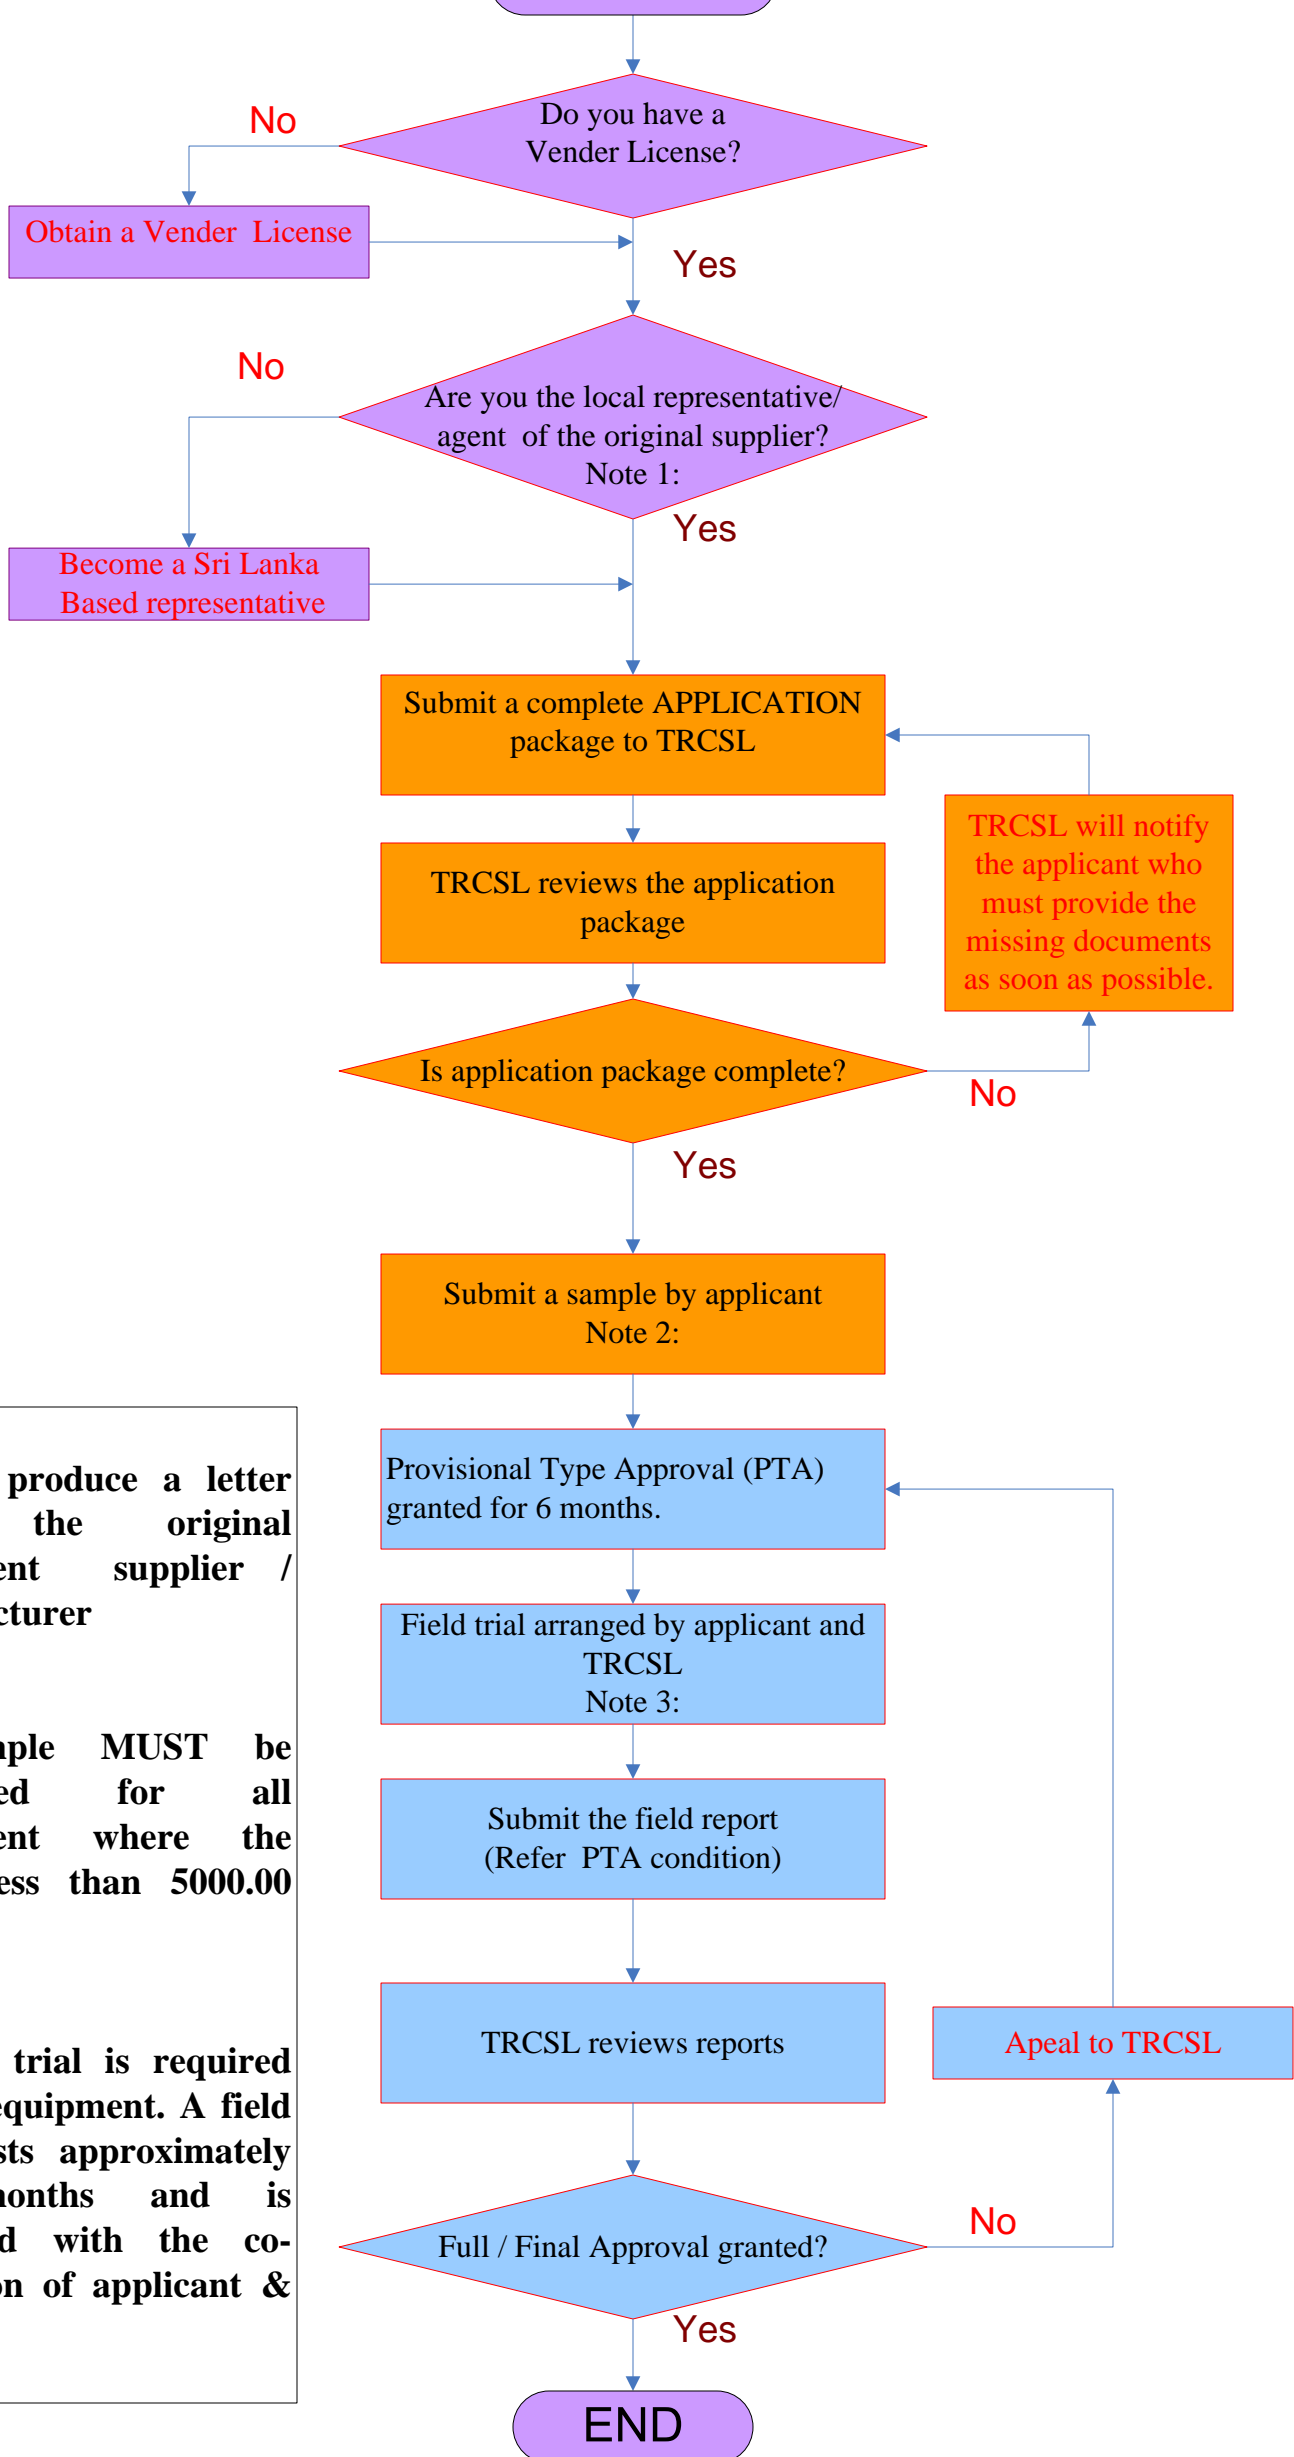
Do you have a Vender License?

No

Obtain a Vender License

Yes

No

Are you the local representative/ agent of the original supplier? Note 1:

Become a Sri Lanka Based representative

Yes

Submit a complete APPLICATION package to TRCSL

TRCSL will notify the applicant who must provide the missing documents as soon as possible.

TRCSL reviews the application package

Is application package complete?

No

Yes

Submit a sample by applicant Note 2:

produce a letter the original ent supplier / cturer

nple MUST be ed for all ent where the ess than 5000.00

trial is required equipment. A field sts approximately nonths and is d with the co- n of applicant &

Provisional Type Approval (PTA) granted for 6 months.

Field trial arranged by applicant and TRCSL Note 3:

Submit the field report (Refer PTA condition)

TRCSL reviews reports

Apeal to TRCSL

No

Full / Final Approval granted?

Yes

END